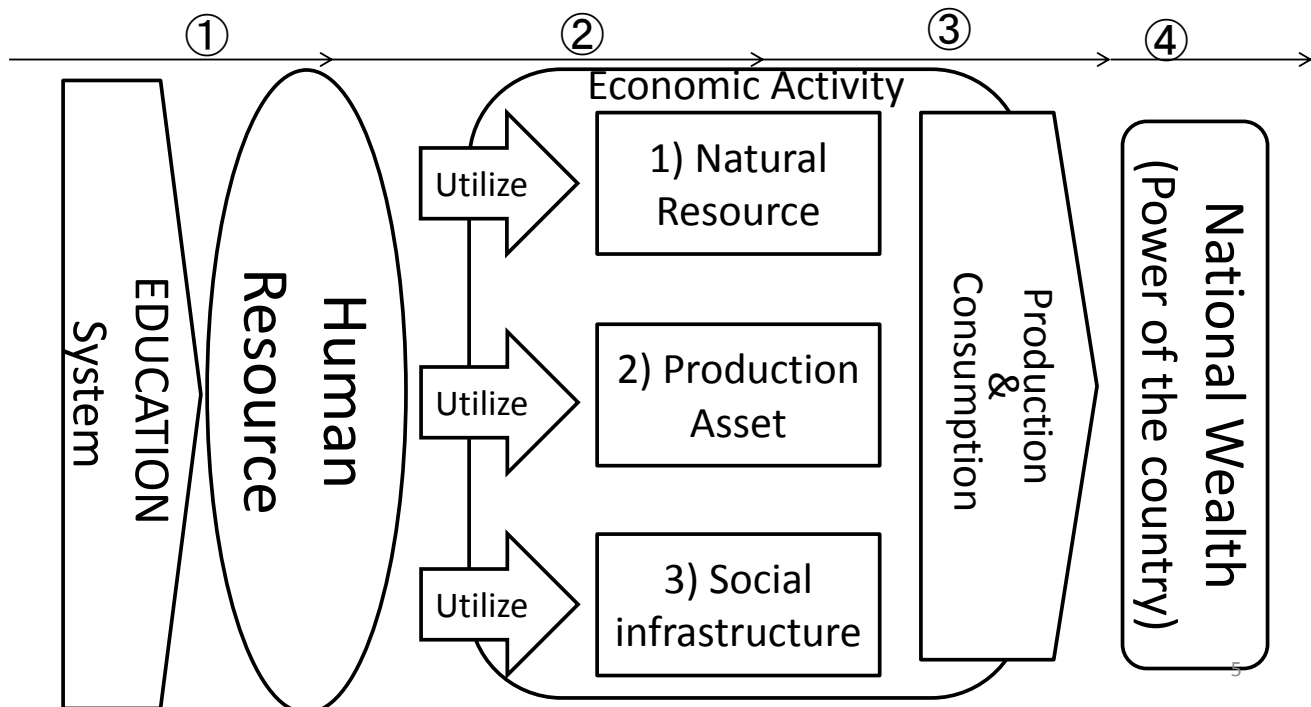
①
②
③
④

EDUCATION System

Human Resource

Economic Activity

Utilize

1) Natural Resource

Utilize

2) Production Asset

Utilize

3) Social infrastructure

Production & Consumption

National Wealth (Power of the country)

5